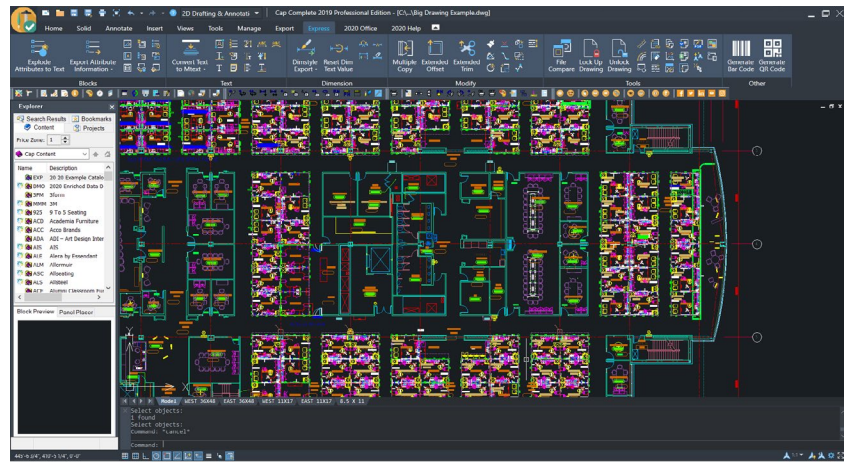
2D Drafting & Annotati
Cap Complete 2019 Professional Edition - [C:\...\Big Drawing Example.dwg]

Home Solid Annotate Insert Views Tools Manage Export Express 2020 Office 2020 Help

Explode Attributes to Text
Export Attribute Information
Blocks
Convert Text to Mtext
Text
Dimstyle Export
Reset Dim Text Value
Dimension
Multiple Copy
Extended Offset
Extended Trim
Modify
File Compare
Lock Up Drawing
Unlock Drawing
Tools
Generate Bar Code
Generate QR Code
Other

Explorer
Search Results
Bookmarks
Content
Projects
Price Zone: 1
Cap Content

| Name | Description |
|---|---|
| EXP | 20 20 Example Catalo |
| BMO | 2020 Enriched Data D |
| 3FM | 3form |
| MMM | 3M |
| 925 | 9 To 5 Seating |
| ACD | Academia Furniture |
| ACC | Acco Brands |
| ADA | ADI - Art Design Inter |
| AIS | AIS |
| ALE | Alera by Essendant |
| ALM | Allermuir |
| ASC | Allseating |
| ALS | Allsteel |
| ACV | Alumni Classroom Fur |

Block Preview
Panel Placer

Model WEST 36X48 EAST 36X48 WEST 11X17 EAST 11X17 8.5 X 11

Select objects:
1 found
Select objects:
Command: '_eraseall
Command:

461'-8 1/4", 492'-5 1/4", 0'-0"